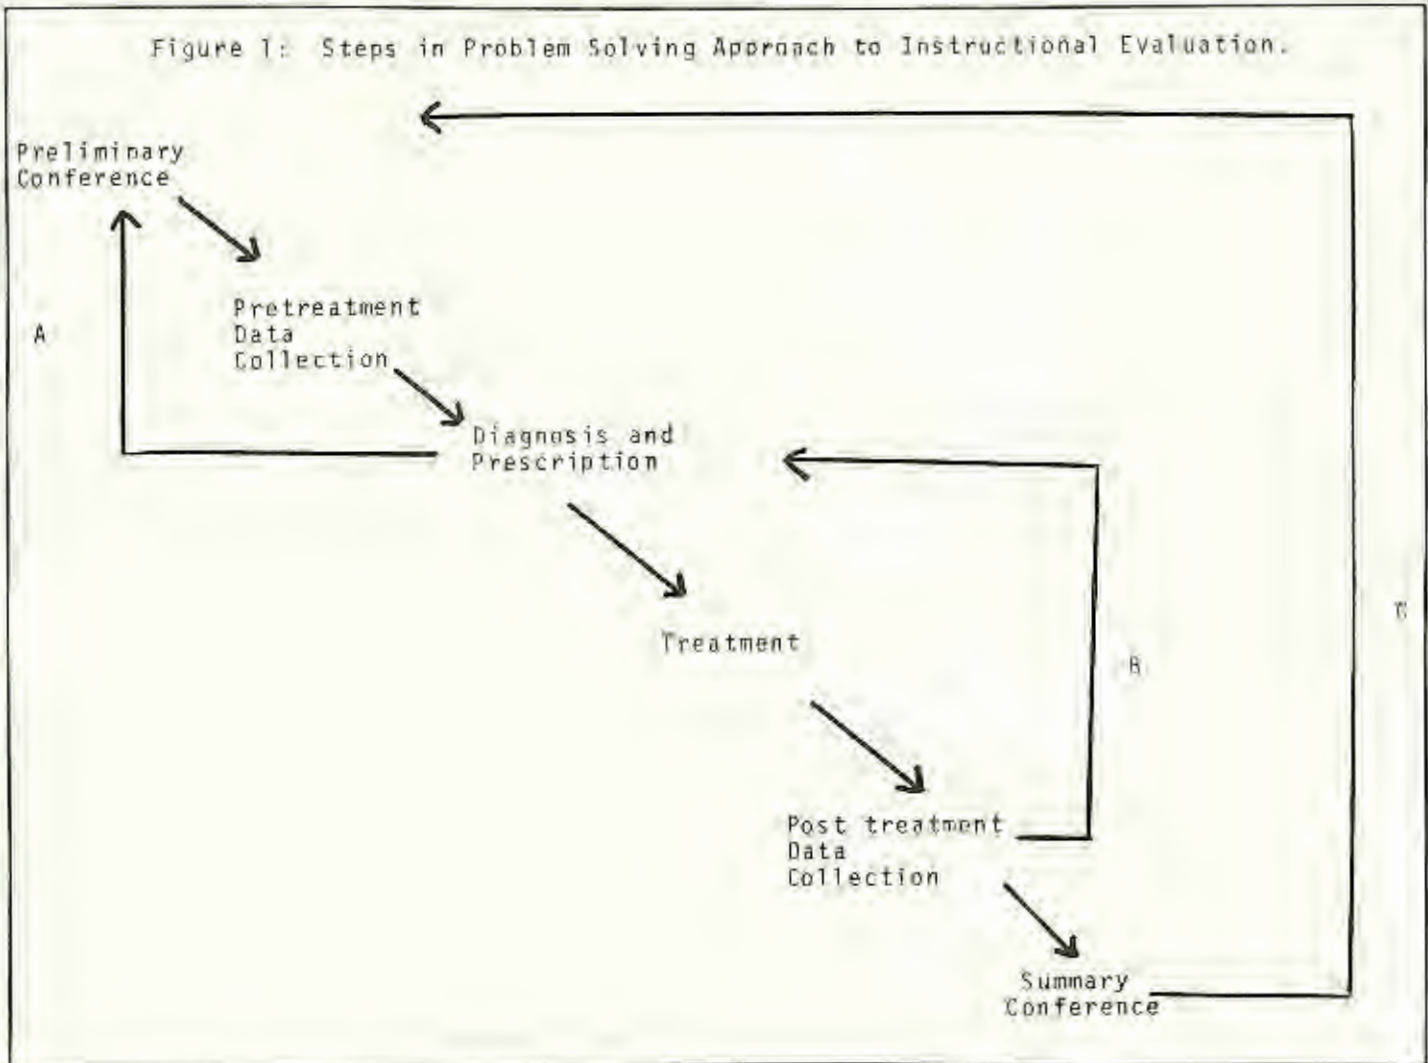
Figure 1: Steps in Problem Solving Approach to Instructional Evaluation.

Preliminary Conference

Pretreatment Data Collection

A

Diagnosis and Prescription

Treatment

B

C

Post treatment Data Collection

Summary Conference